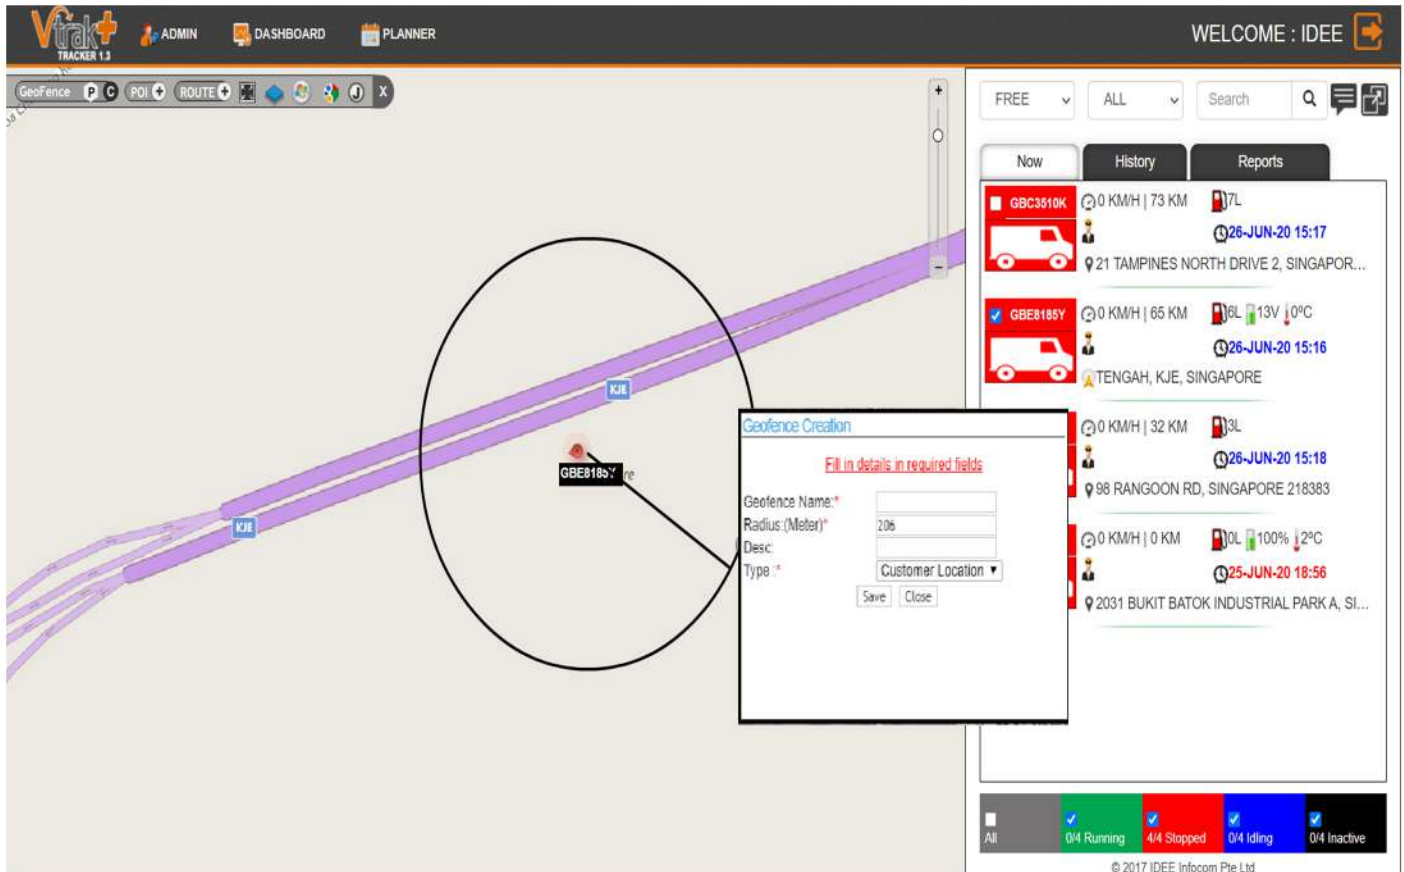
Vtrak TRACKER 1.3 ADMIN DASHBOARD PLANNER WELCOME : IDEE

GeoFence P C POI ROUTE X

+
-

KJE
KJE

GBE8185Y

Geofence Creation
Fill in details in required fields
Geofence Name:*
Radius:(Meter)* 206
Desc:
Type:* Customer Location
Save Close

FREE ALL Search

Now History Reports

GBC3510K 0 KM/H | 73 KM 7L
26-JUN-20 15:17
21 TAMPINES NORTH DRIVE 2, SINGAPOR...

GBE8185Y 0 KM/H | 65 KM 6L 13V 0ºC
26-JUN-20 15:16
TENGAH, KJE, SINGAPORE

0 KM/H | 32 KM 3L
26-JUN-20 15:18
98 RANGOON RD, SINGAPORE 218383

0 KM/H | 0 KM 0L 100% 2ºC
25-JUN-20 18:56
2031 BUKIT BATOK INDUSTRIAL PARK A, SI...

All 0/4 Running 4/4 Stopped 0/4 Idling 0/4 Inactive

© 2017 IDEE Infocom Pte Ltd